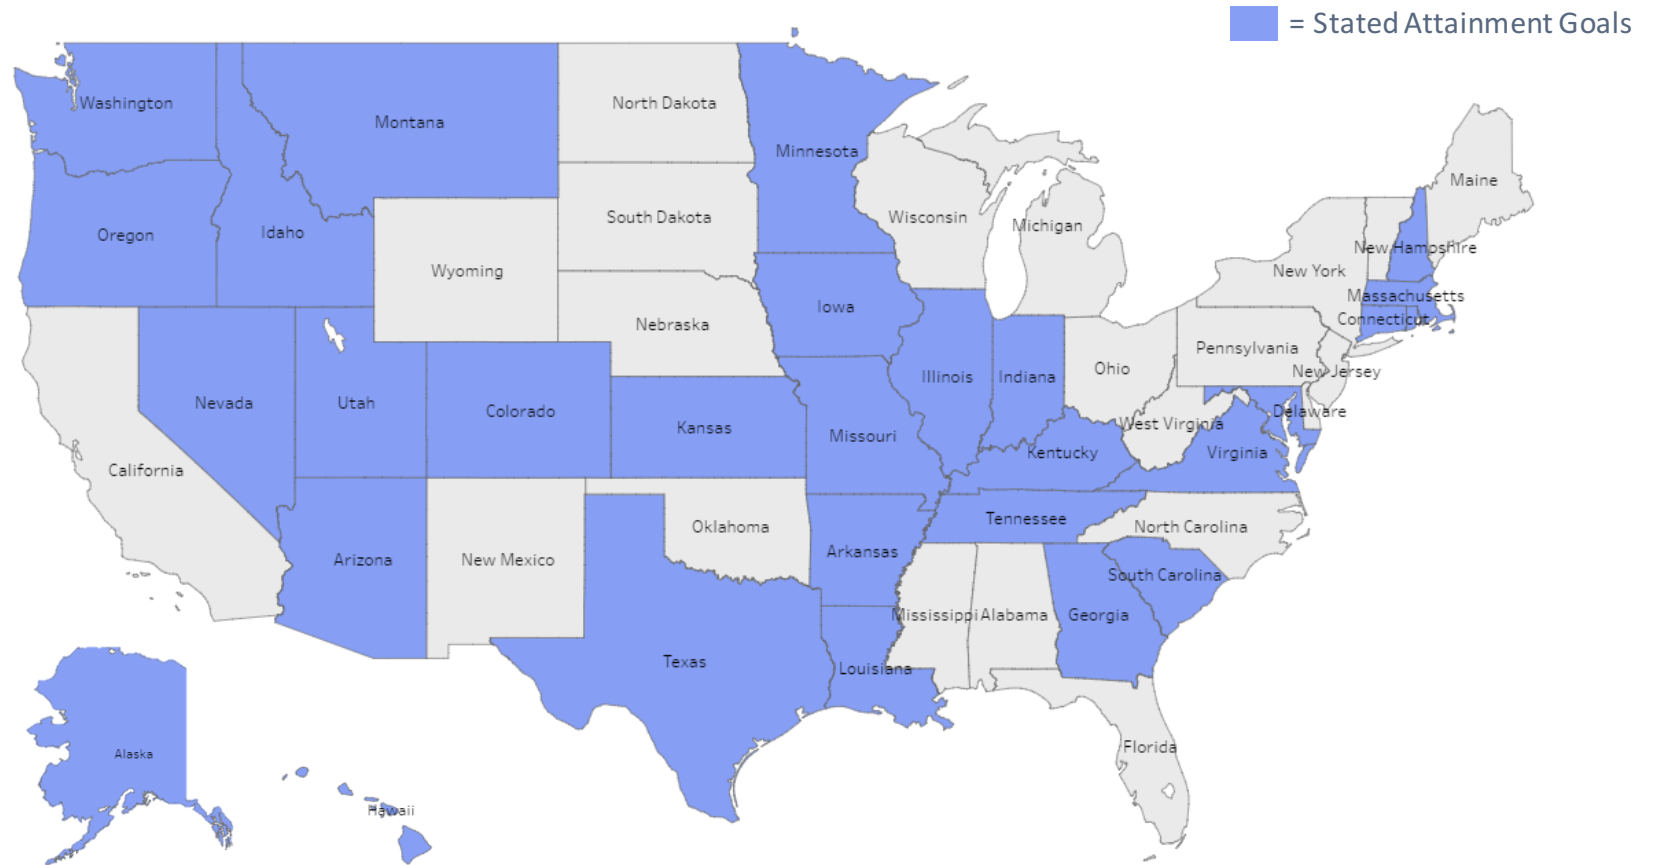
= Stated Attainment Goals

Washington
Montana
North Dakota
Minnesota
Maine
Oregon
Idaho
South Dakota
Wisconsin
Michigan
New Hampshire
Wyoming
New York
Massachusetts
Connecticut
Iowa
Nebraska
Pennsylvania
Nevada
Utah
Colorado
Illinois
Indiana
Ohio
New Jersey
Kansas
Missouri
West Virginia
Delaware
California
Kentucky
Virginia
Tennessee
North Carolina
Oklahoma
Arizona
New Mexico
Arkansas
South Carolina
Mississippi
Alabama
Georgia
Texas
Louisiana
Florida
Alaska
Hawaii